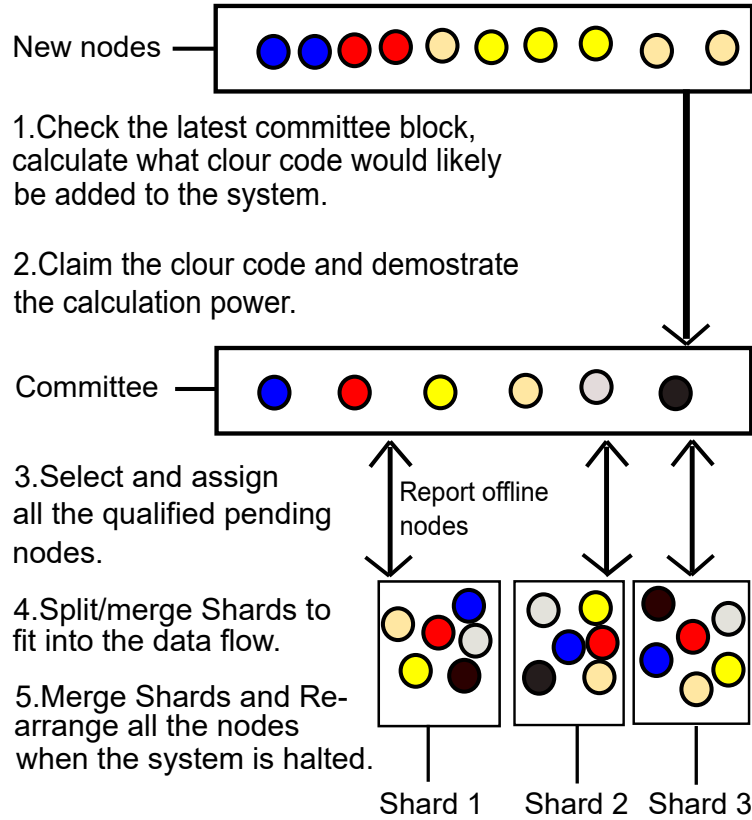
New nodes

1.Check the latest committee block, calculate what clour code would likely be added to the system.

2.Claim the clour code and demostrate the calculation power.

Committee

3.Select and assign all the qualified pending nodes.

Report offline nodes

4.Split/merge Shards to fit into the data flow.

5.Merge Shards and Rearrange all the nodes when the system is halted.

Shard 1 Shard 2 Shard 3